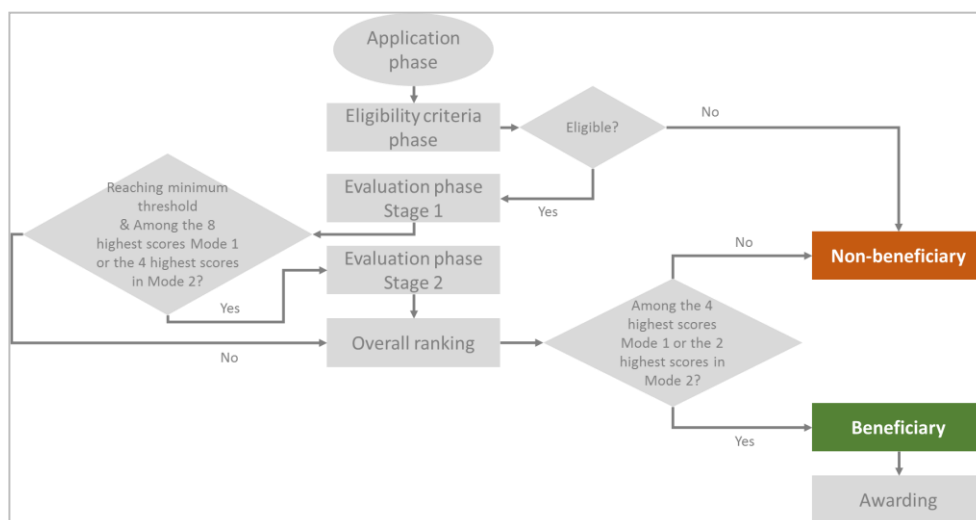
Application phase

Eligibility criteria phase

Eligible?

No

Evaluation phase Stage 1

Yes

Reaching minimum threshold & Among the 8 highest scores Mode 1 or the 4 highest scores in Mode 2?

Evaluation phase Stage 2

Yes

Overall ranking

No

No

Non-beneficiary

Among the 4 highest scores Mode 1 or the 2 highest scores in Mode 2?

Beneficiary

Yes

Awarding